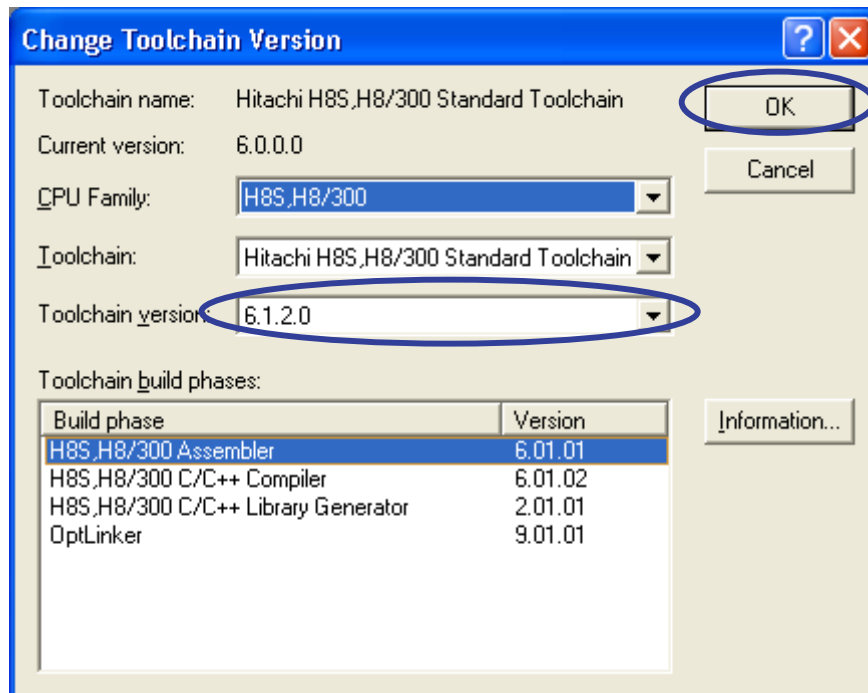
Change Toolchain Version

?

Toolchain name: Hitachi H8S,H8/300 Standard Toolchain

OK

Current version: 6.0.0.0

Cancel

CPU Family: H8S,H8/300

Toolchain: Hitachi H8S,H8/300 Standard Toolchain

Toolchain version: 6.1.2.0

Toolchain build phases:

| Build phase | Version |
|---|---|
| H8S,H8/300 Assembler | 6.01.01 |
| H8S,H8/300 C/C++ Compiler | 6.01.02 |
| H8S,H8/300 C/C++ Library Generator | 2.01.01 |
| OptLinker | 9.01.01 |

Information...